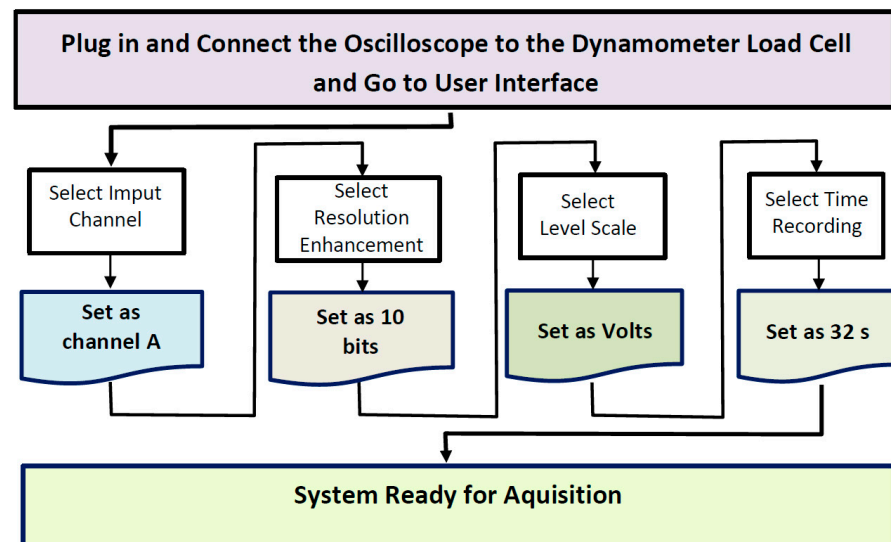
Plug in and Connect the Oscilloscope to the Dynamometer Load Cell and Go to User Interface

Select Imput Channel

Set as channel A

Select Resolution Enhancement

Set as 10 bits

Select Level Scale

Set as Volts

Select Time Recording

Set as 32 s

System Ready for Aquisition